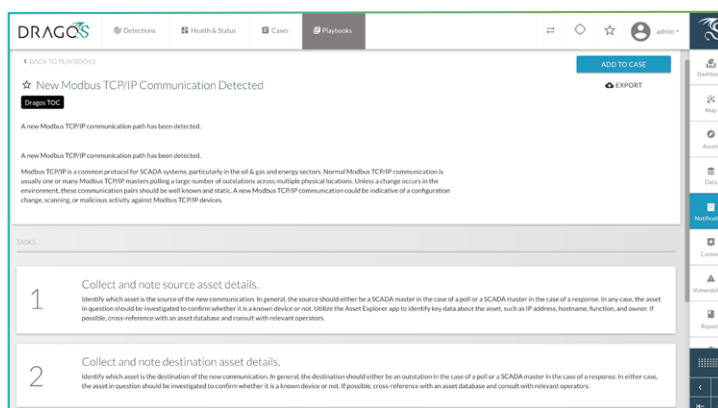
DRAGOS Detections Health & Status Cases Playbooks admin

< BACK TO PLAYBOOKS

ADD TO CASE

☆ New Modbus TCP/IP Communication Detected

EXPORT

Dragos TOC

A new Modbus TCP/IP communication path has been detected.

A new Modbus TCP/IP communication path has been detected.

Modbus TCP/IP is a common protocol for SCADA systems, particularly in the oil & gas and energy sectors. Normal Modbus TCP/IP communication is usually one or many Modbus TCP/IP masters polling a large number of outstations across multiple physical locations. Unless a change occurs in the environment, these communication pairs should be well known and static. A new Modbus TCP/IP communication could be indicative of a configuration change, scanning, or malicious activity against Modbus TCP/IP devices.

TASKS

1

Collect and note source asset details.

Identify which asset is the source of the new communication. In general, the source should either be a SCADA master in the case of a poll or a SCADA master in the case of a response. In any case, the asset in question should be investigated to confirm whether it is a known device or not. Utilize the Asset Explorer app to identify key data about the asset, such as IP address, hostname, function, and owner. If possible, cross-reference with an asset database and consult with relevant operators.

2

Collect and note destination asset details.

Identify which asset is the destination of the new communication. In general, the destination should either be an outstation in the case of a poll or a SCADA master in the case of a response. In either case, the asset in question should be investigated to confirm whether it is a known device or not. If possible, cross-reference with an asset database and consult with relevant operators.

Dashbo

Map

Assets

Data

Notificati

Conten

Vulnerabil

Report